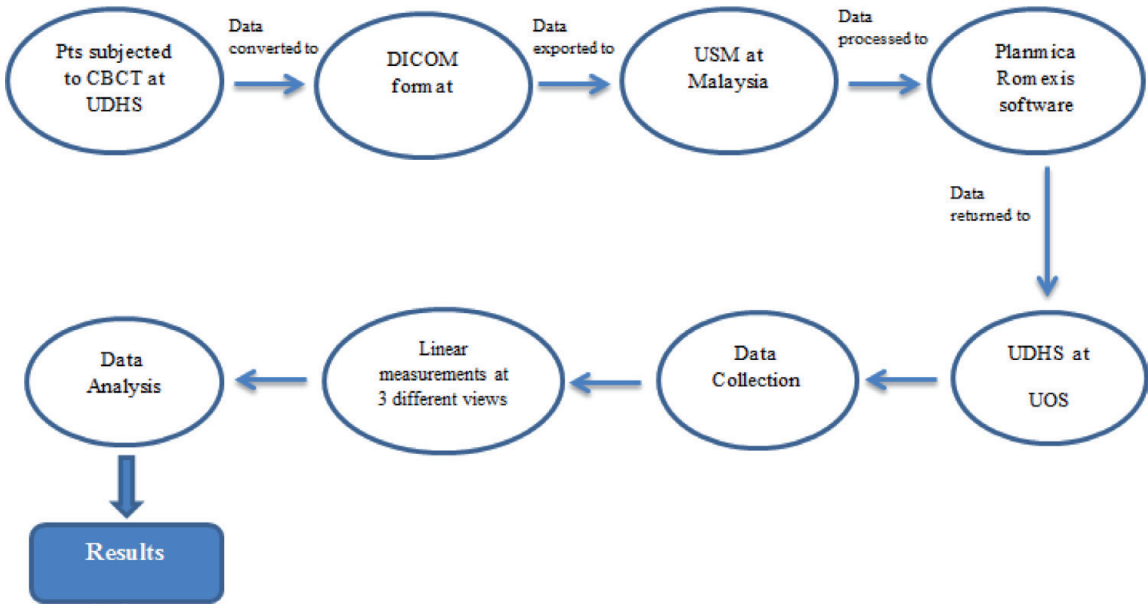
Pts subjected to CBCT at UDHS

Data converted to

DICOM format

Data exported to

USM at Malaysia

Data processed to

Planmica Romexis software

Data returned to

UDHS at UOS

Data Collection

Linear measurements at 3 different views

Data Analysis

Results